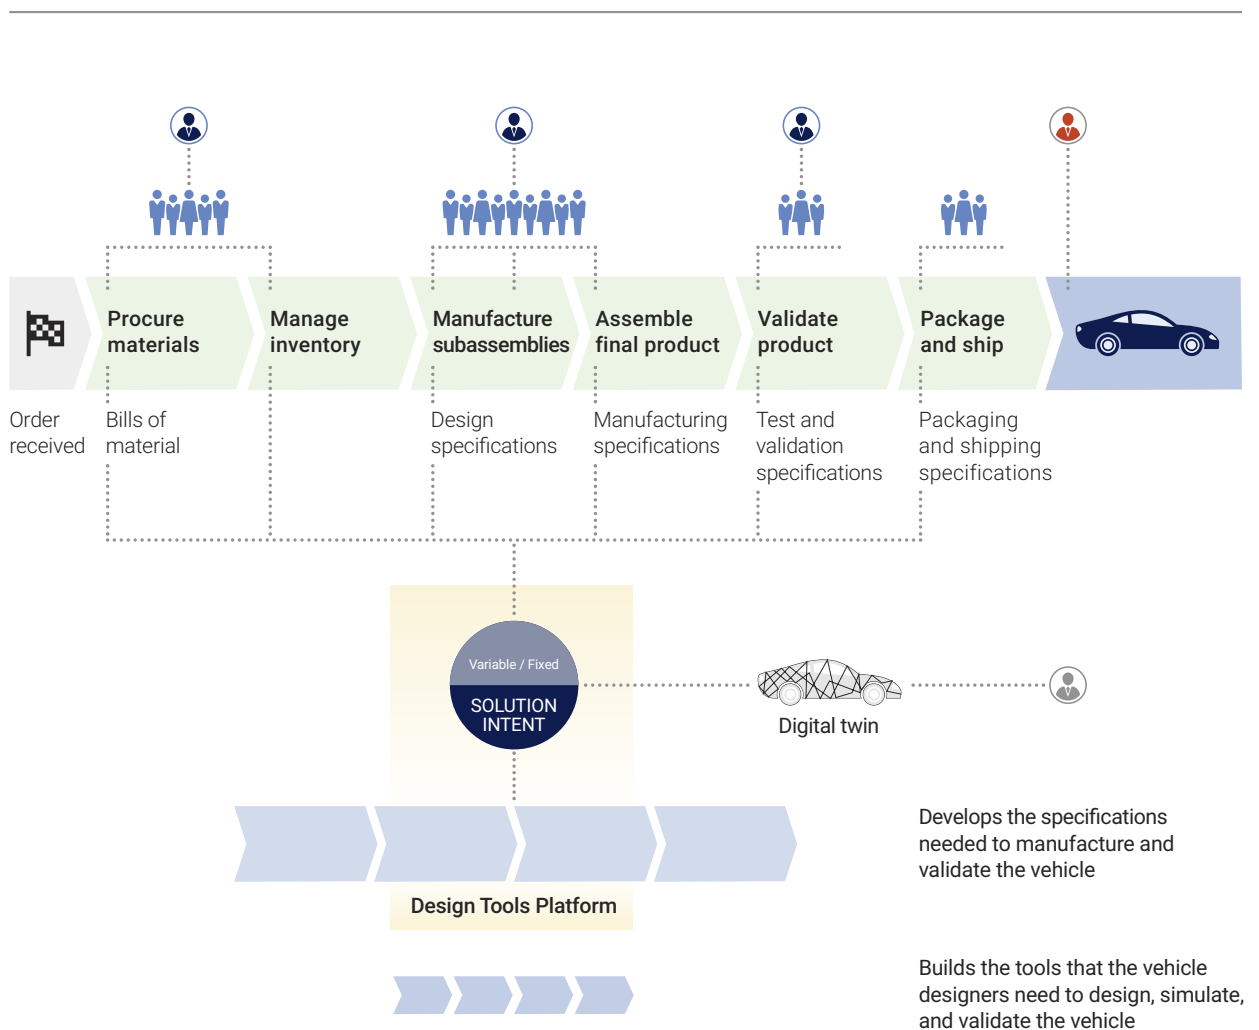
Procure materials

Manage inventory

Manufacture subassemblies

Assemble final product

Validate product

Package and ship

Order received

Bills of material

Design specifications

Manufacturing specifications

Test and validation specifications

Packaging and shipping specifications

Variable / Fixed

SOLUTION INTENT

Digital twin

Develops the specifications needed to manufacture and validate the vehicle

Design Tools Platform

Builds the tools that the vehicle designers need to design, simulate, and validate the vehicle